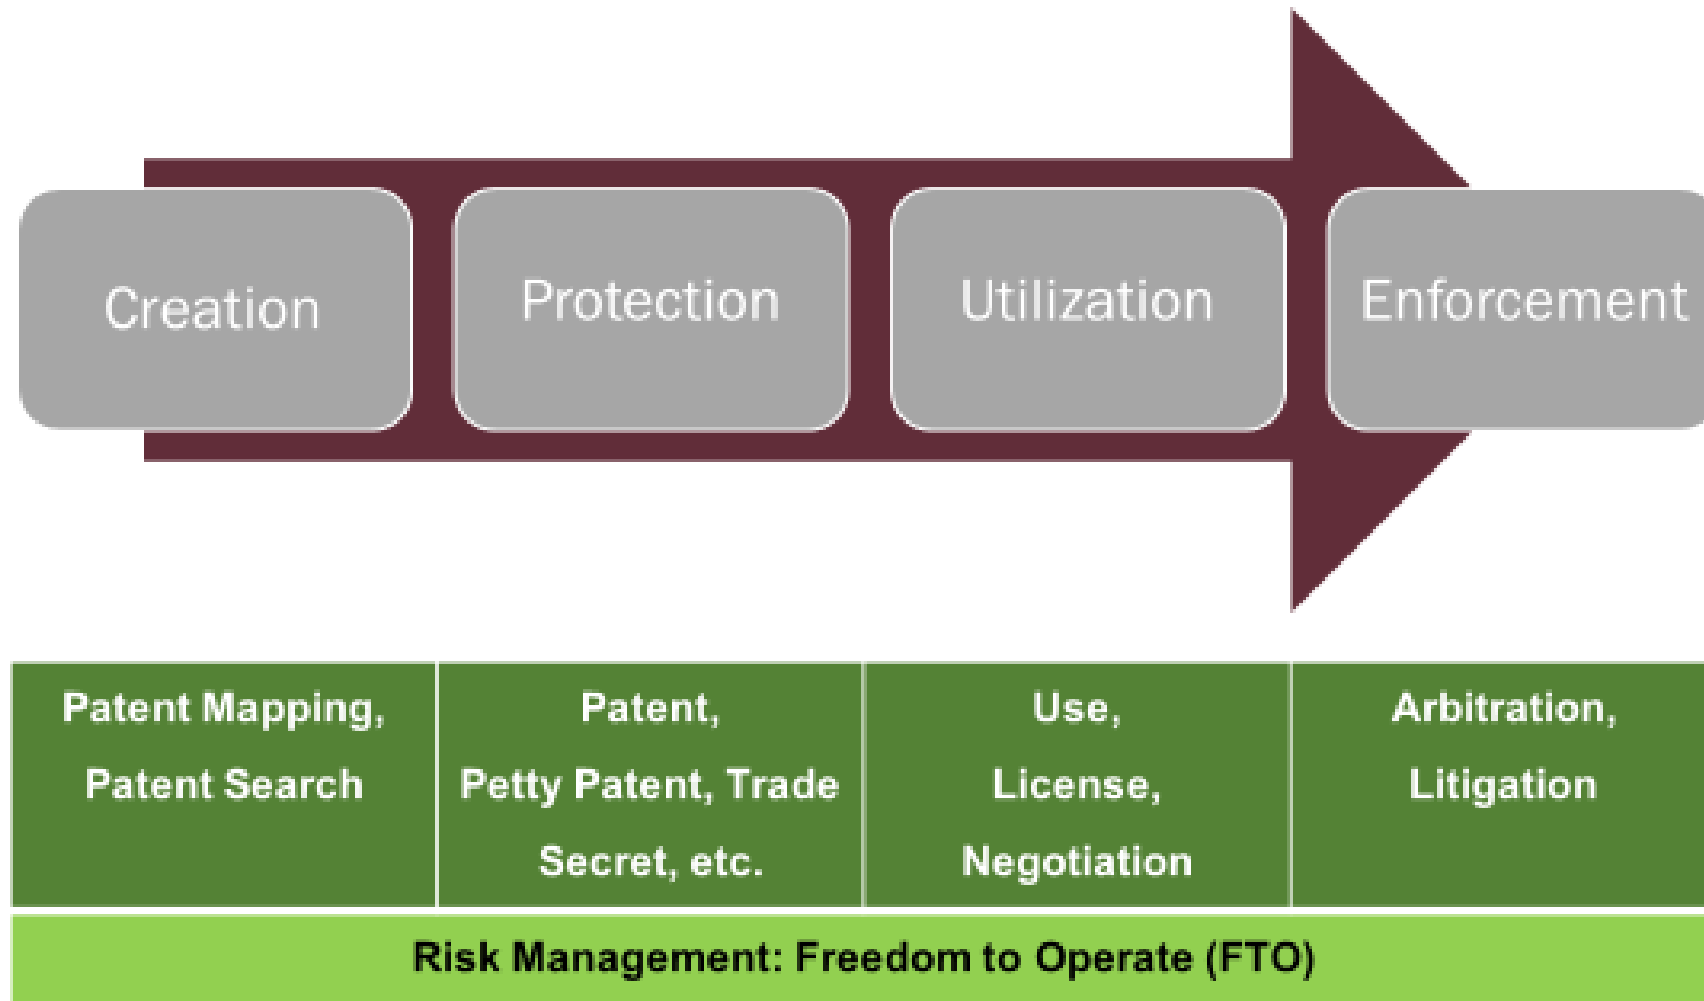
Creation

Protection

Utilization

Enforcement

| Patent Mapping, Patent Search | Patent, Petty Patent, Trade Secret, etc. | Use, License, Negotiation | Arbitration, Litigation |
|---|---|---|---|

Risk Management: Freedom to Operate (FTO)